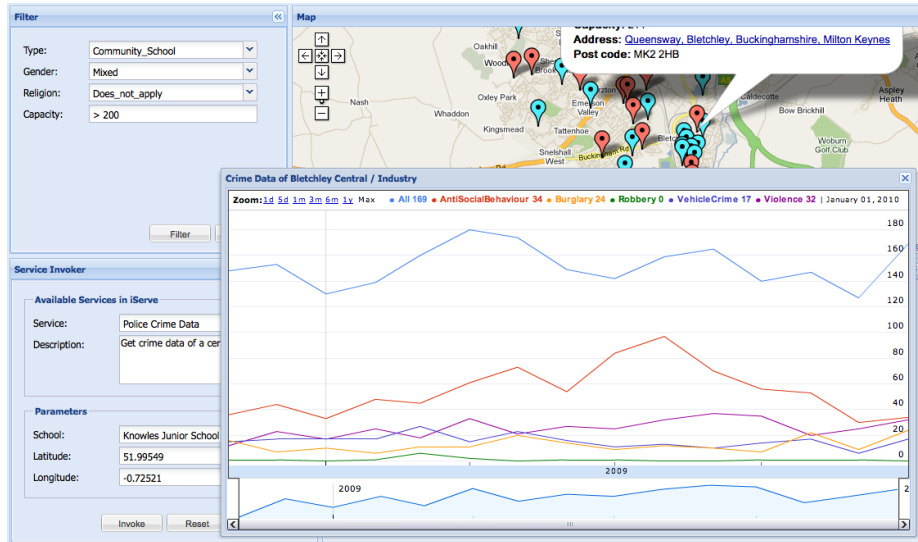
Filter

Type: Community_School
Gender: Mixed
Religion: Does_not_apply
Capacity: > 200

Filter

Service Invoker

Available Services in iServe
Service: Police Crime Data
Description: Get crime data of a cer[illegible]

Parameters
School: Knowles Junior School
Latitude: 51.99549
Longitude: -0.72521

Invoke Reset

Map

Address: Queensway, Bletchley, Buckinghamshire, Milton Keynes
Post code: MK2 2HB

Oakhill
Nash
Whaddon
Oxley Park
Kingsmead
Tattenhoe
Snelshall West
Emerson Valley
Caldecotte
Bow Brickhill
Aspley Heath
Woburn Golf Club

Crime Data of Bletchley Central / Industry

Zoom: 1d 5d 1m 3m 6m 1y Max • All 169 • AntiSocialBehaviour 34 • Burglary 24 • Robbery 0 • VehicleCrime 17 • Violence 32 | January 01, 2010

180
160
140
120
100
80
60
40
20
0

2009

2009